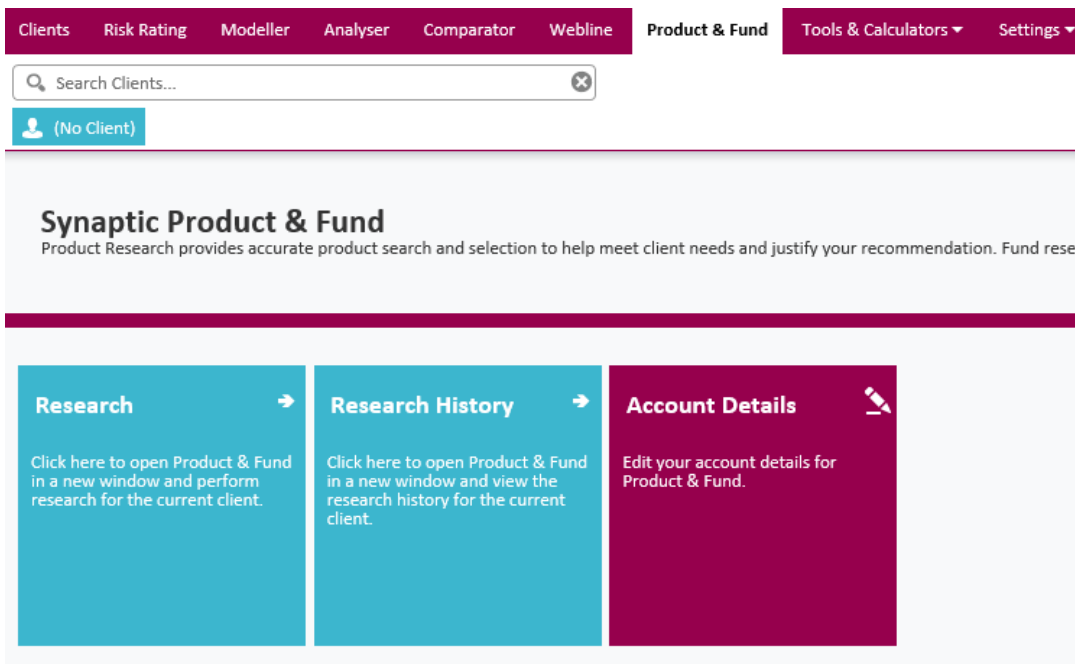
Clients Risk Rating Modeller Analyser Comparator Webline Product & Fund Tools & Calculators Settings

Search Clients...

(No Client)

Synaptic Product & Fund

Product Research provides accurate product search and selection to help meet client needs and justify your recommendation. Fund rese

Research

Click here to open Product & Fund in a new window and perform research for the current client.

Research History

Click here to open Product & Fund in a new window and view the research history for the current client.

Account Details

Edit your account details for Product & Fund.